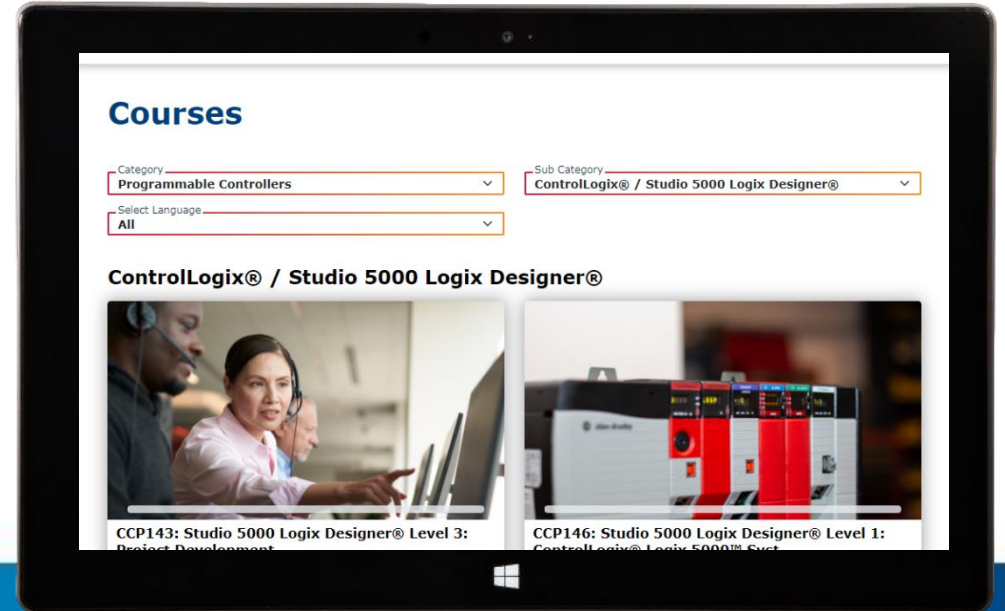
Courses

Category
Programmable Controllers

Sub Category
ControlLogix® / Studio 5000 Logix Designer®

Select Language
All

ControlLogix® / Studio 5000 Logix Designer®

CCP143: Studio 5000 Logix Designer® Level 3: Project Development

CCP146: Studio 5000 Logix Designer® Level 1: ControlLogix® Logix 5000™ Syst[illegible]